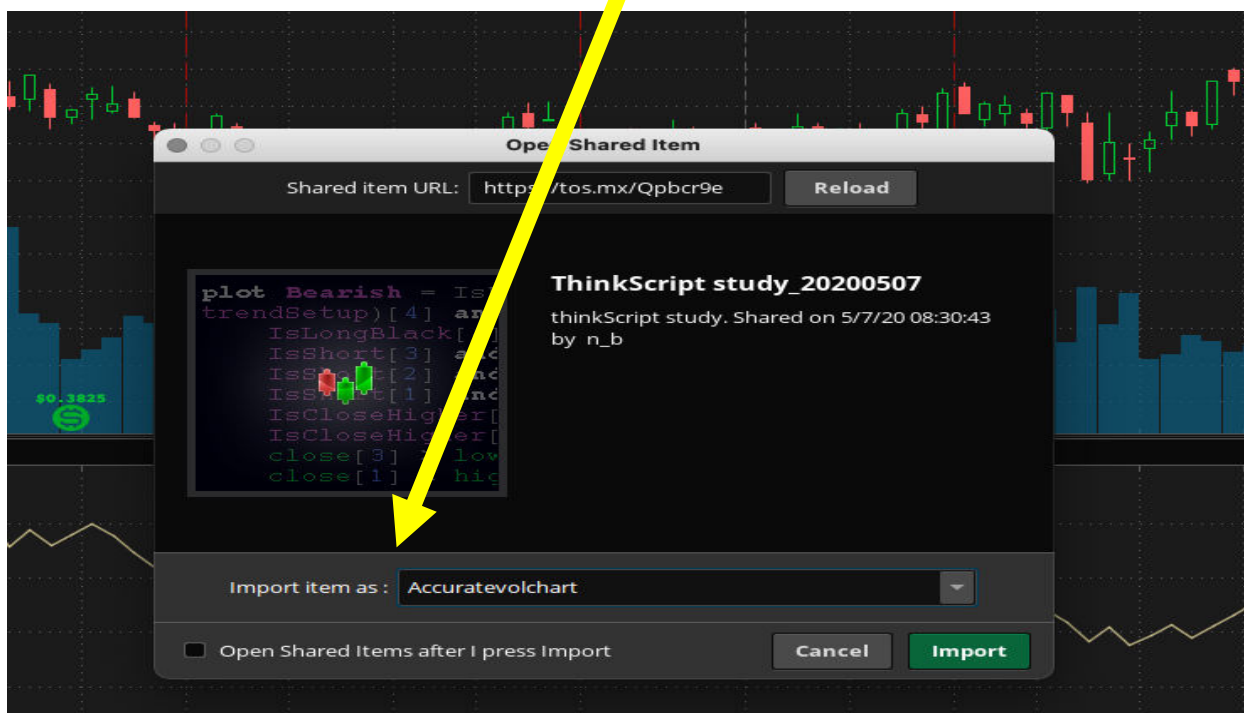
Ope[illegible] Shared Item

Shared item URL: https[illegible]/tos.mx/Qpbcr9e

Reload

plot Bearish = Is
trendSetup)[4] an
IsLongBlack[
IsShort[3] an
IsS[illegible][2] an
IsS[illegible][1] an
IsCloseHig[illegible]
IsCloseHig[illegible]
close[3] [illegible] low
close[1] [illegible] hi

ThinkScript study_20200507

thinkScript study. Shared on 5/7/20 08:30:43 by n_b

$0.3825

Import item as : Accuratevolchart

Open Shared Items after I press Import

Cancel

Import